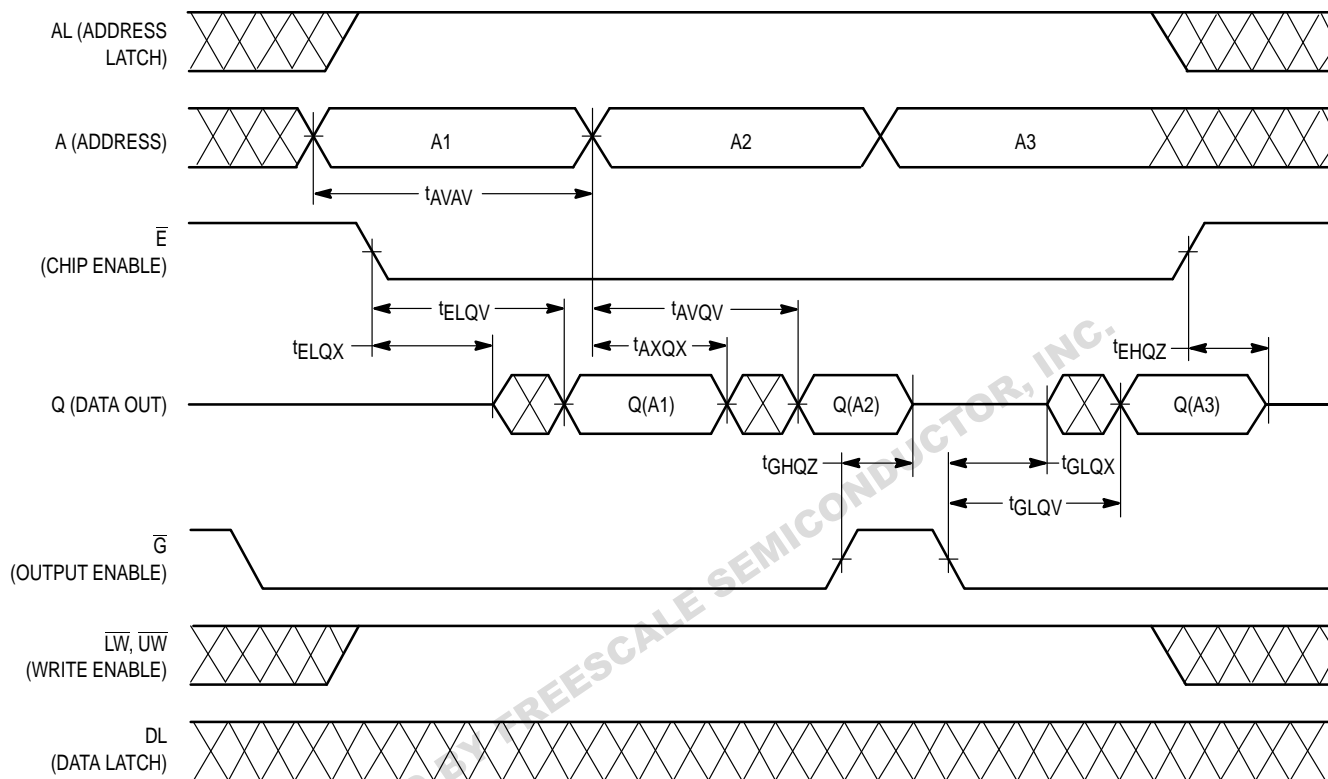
AL (ADDRESS LATCH)

A (ADDRESS)

A1

A2

A3

$t_{AVAV}$

$\overline{E}$ (CHIP ENABLE)

$t_{ELQV}$

$t_{AVQV}$

$t_{ELQX}$

$t_{AXQX}$

$t_{EHQZ}$

Q (DATA OUT)

Q(A1)

Q(A2)

Q(A3)

$t_{GHQZ}$

$t_{GLQX}$

$t_{GLQV}$

$\overline{G}$ (OUTPUT ENABLE)

$\overline{LW}$, $\overline{UW}$ (WRITE ENABLE)

DL (DATA LATCH)

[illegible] BY FREESCALE SEMICONDUCTOR, INC.